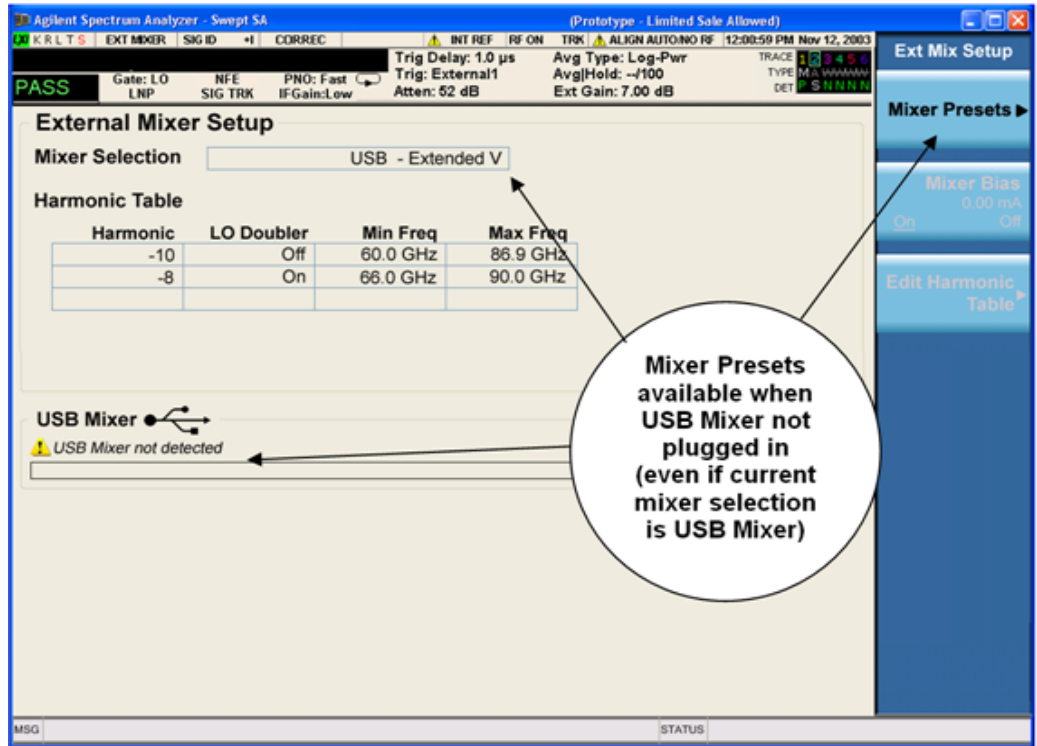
Agilent Spectrum Analyzer - Swept SA (Prototype - Limited Sale Allowed)

KRLTS EXT MIXER SIG ID CORREC INT REF RF ON TRK ALIGN AUTO/NO RF 12:00:59 PM Nov 12, 2003

PASS Gate: LO LNP NFE SIG TRK PNO: Fast IFGain:Low Trig Delay: 1.0 µs Trig: External1 Atten: 52 dB Avg Type: Log-Pwr Avg|Hold: --/100 Ext Gain: 7.00 dB TRACE 1 2 3 4 5 6 TYPE M A WWWWW DET P S N N N N

Ext Mix Setup

Mixer Presets ▶

Mixer Bias 0.00 mA On Off

Edit Harmonic Table

External Mixer Setup

Mixer Selection USB - Extended V

Harmonic Table

| Harmonic | LO Doubler | Min Freq | Max Freq |
|---|---|---|---|
| -10 | Off | 60.0 GHz | 86.9 GHz |
| -8 | On | 66.0 GHz | 90.0 GHz |
| | | | |

USB Mixer

USB Mixer not detected

Mixer Presets available when USB Mixer not plugged in (even if current mixer selection is USB Mixer)

MSG STATUS